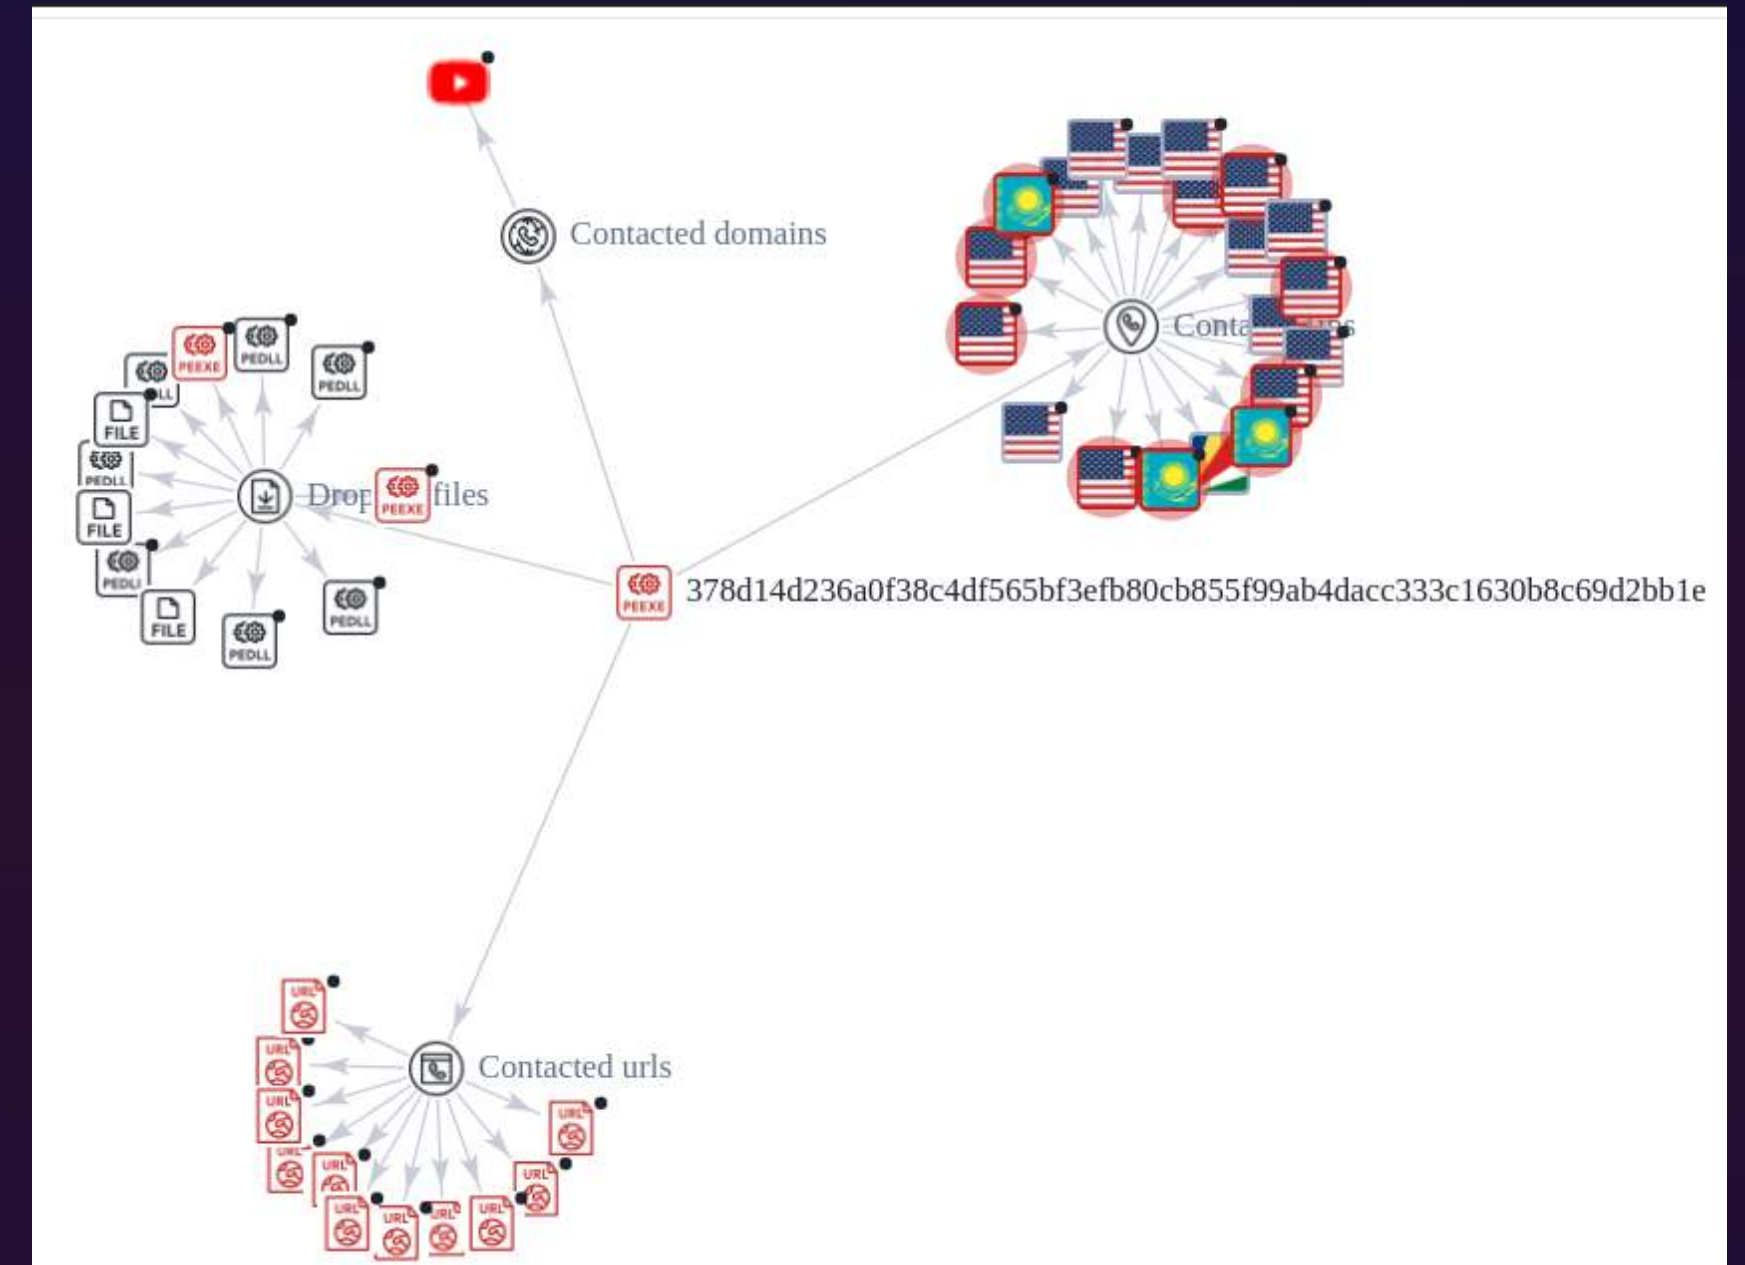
Contacted domains

Conta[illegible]s

PEEXE
PEDLL
PEDLL
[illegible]LL
FILE
PEDLL
FILE
PEDLI
FILE
PEDLL
PEDLL

Drop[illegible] files
PEEXE

PEEXE 378d14d236a0f38c4df565bf3efb80cb855f99ab4dacc333c1630b8c69d2bb1e

Contacted urls
URL
URL
URL
URL
URL
URL
URL
URL
URL
URL
URL